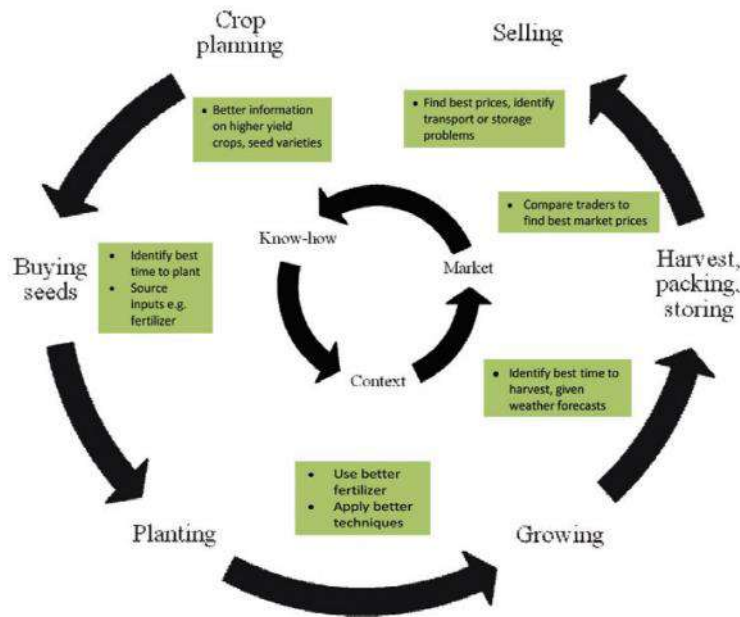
Crop planning

• Better information on higher yield crops, seed varieties

Selling

• Find best prices, identify transport or storage problems

• Compare traders to find best market prices

Know-how

Market

Context

Buying seeds

• Identify best time to plant
• Source inputs e.g. fertilizer

Harvest, packing, storing

• Identify best time to harvest, given weather forecasts

• Use better fertilizer
• Apply better techniques

Planting

Growing